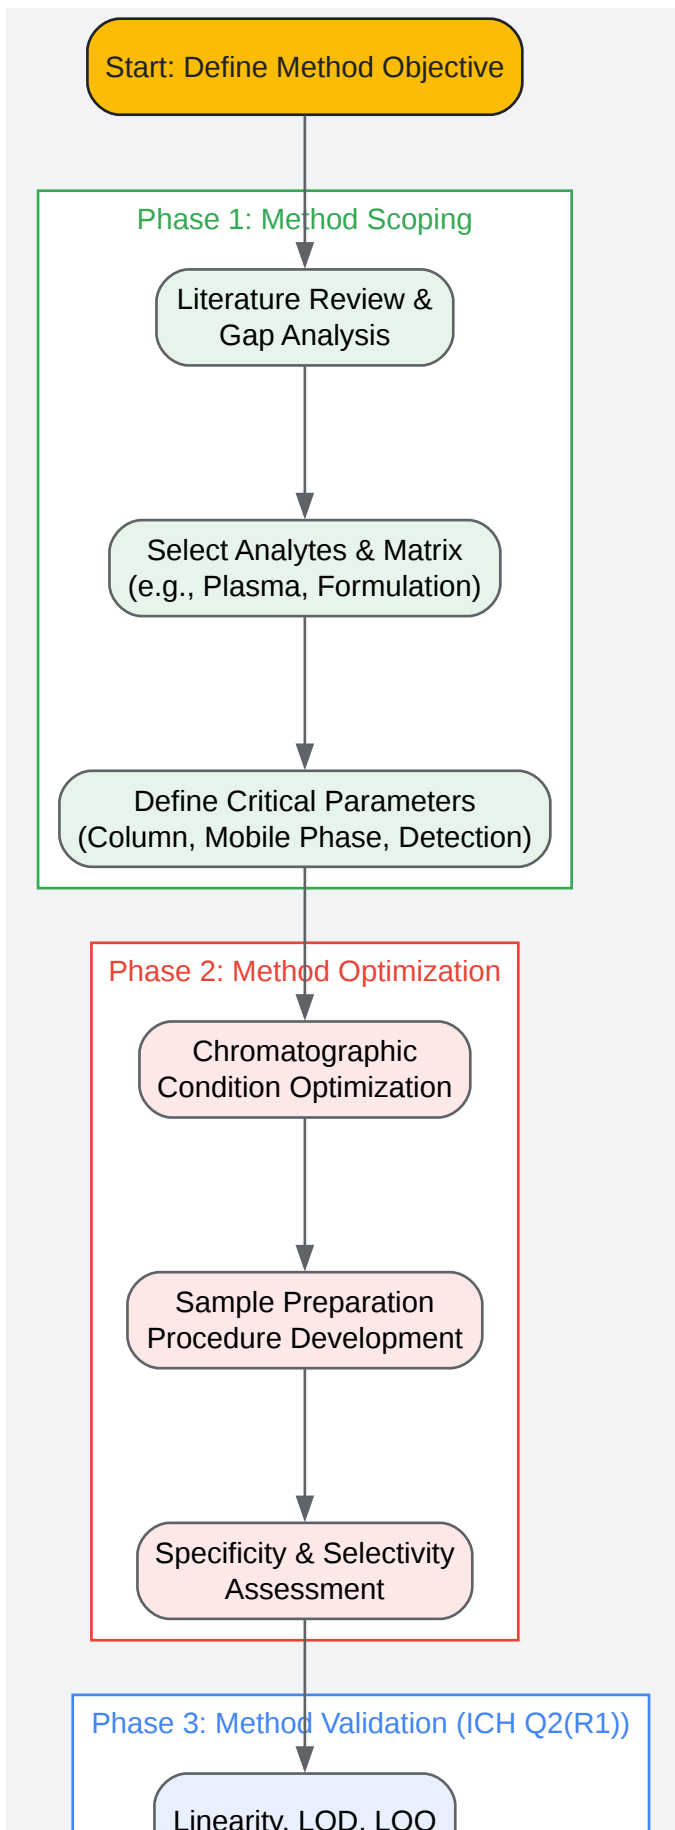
Start: Define Method Objective

Phase 1: Method Scoping

Literature Review & Gap Analysis

Select Analytes & Matrix (e.g., Plasma, Formulation)

Define Critical Parameters (Column, Mobile Phase, Detection)

Phase 2: Method Optimization

Chromatographic Condition Optimization

Sample Preparation Procedure Development

Specificity & Selectivity Assessment

Phase 3: Method Validation (ICH Q2(R1))

Linearity, LOD, LOQ